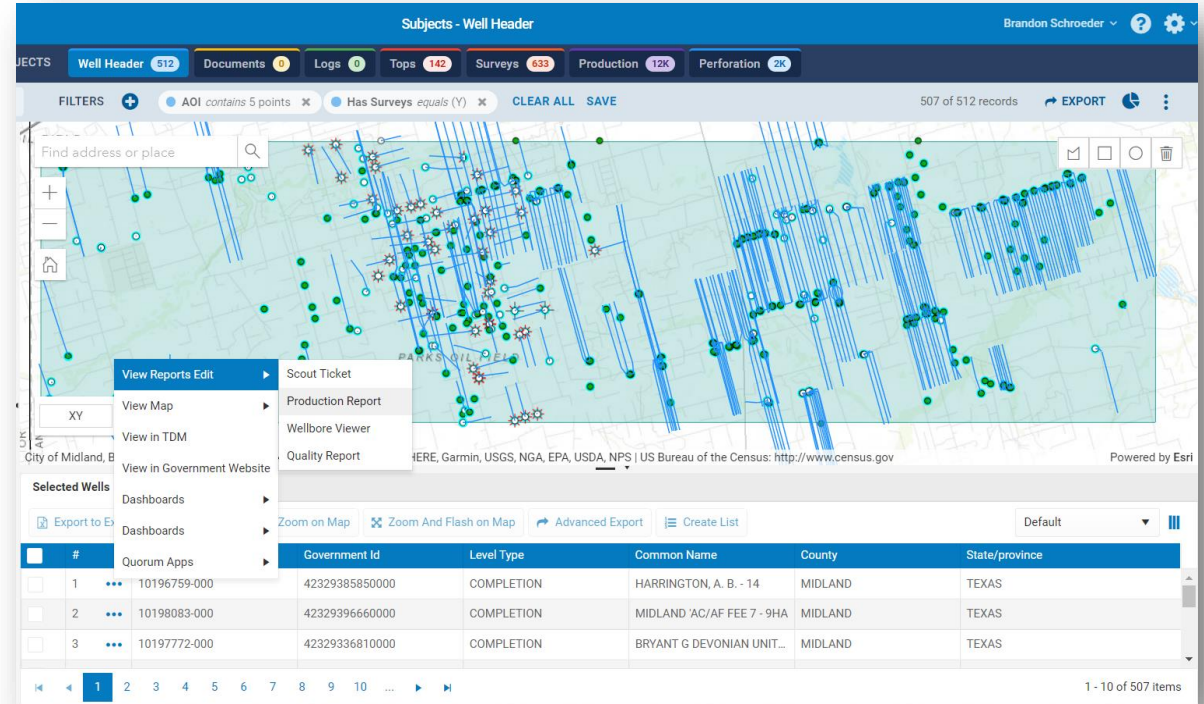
Subjects - Well Header
Brandon Schroeder

JECTS
Well Header 512
Documents 0
Logs 0
Tops 142
Surveys 633
Production 12K
Perforation 2K

FILTERS
AOI contains 5 points
Has Surveys equals (Y)
CLEAR ALL SAVE
507 of 512 records
EXPORT

Find address or place

PARKS OIL FIELD

XY

View Reports Edit
View Map
View in TDM
View in Government Website
Dashboards
Dashboards
Quorum Apps

Scout Ticket
Production Report
Wellbore Viewer
Quality Report

City of Midland, B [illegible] HERE, Garmin, USGS, NGA, EPA, USDA, NPS | US Bureau of the Census: http://www.census.gov
Powered by Esri

Selected Wells
Export to Ex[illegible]
Zoom on Map
Zoom And Flash on Map
Advanced Export
Create List
Default

| # | | | Government Id | Level Type | Common Name | County | State/province |
|---|---|---|---|---|---|---|---|
| 1 | ••• | 10196759-000 | 42329385850000 | COMPLETION | HARRINGTON, A. B. - 14 | MIDLAND | TEXAS |
| 2 | ••• | 10198083-000 | 42329396660000 | COMPLETION | MIDLAND 'AC/AF FEE 7 - 9HA | MIDLAND | TEXAS |
| 3 | ••• | 10197772-000 | 42329336810000 | COMPLETION | BRYANT G DEVONIAN UNIT... | MIDLAND | TEXAS |

1 2 3 4 5 6 7 8 9 10 ...
1 - 10 of 507 items